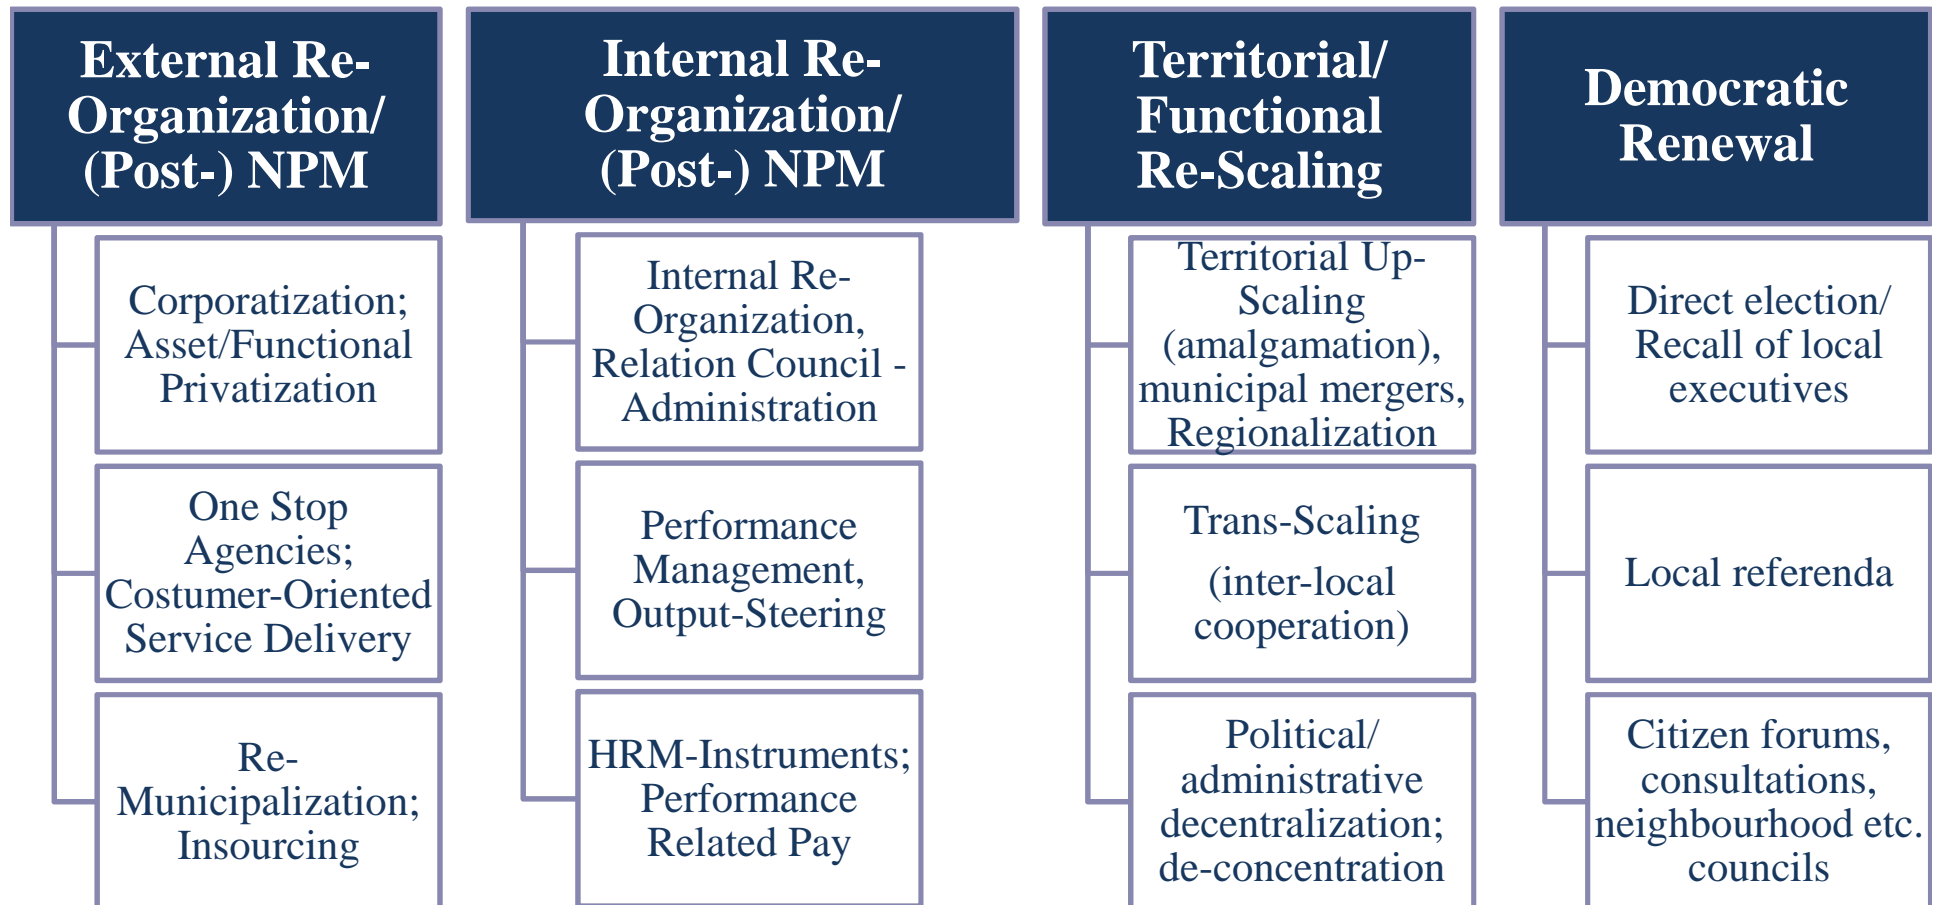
External Re-Organization/ (Post-) NPM

Corporatization; Asset/Functional Privatization

One Stop Agencies; Costumer-Oriented Service Delivery

Re-Municipalization; Insourcing

Internal Re-Organization/ (Post-) NPM

Internal Re-Organization, Relation Council - Administration

Performance Management, Output-Steering

HRM-Instruments; Performance Related Pay

Territorial/ Functional Re-Scaling

Territorial Up-Scaling (amalgamation), municipal mergers, Regionalization

Trans-Scaling

(inter-local cooperation)

Political/ administrative decentralization; de-concentration

Democratic Renewal

Direct election/ Recall of local executives

Local referenda

Citizen forums, consultations, neighbourhood etc. councils